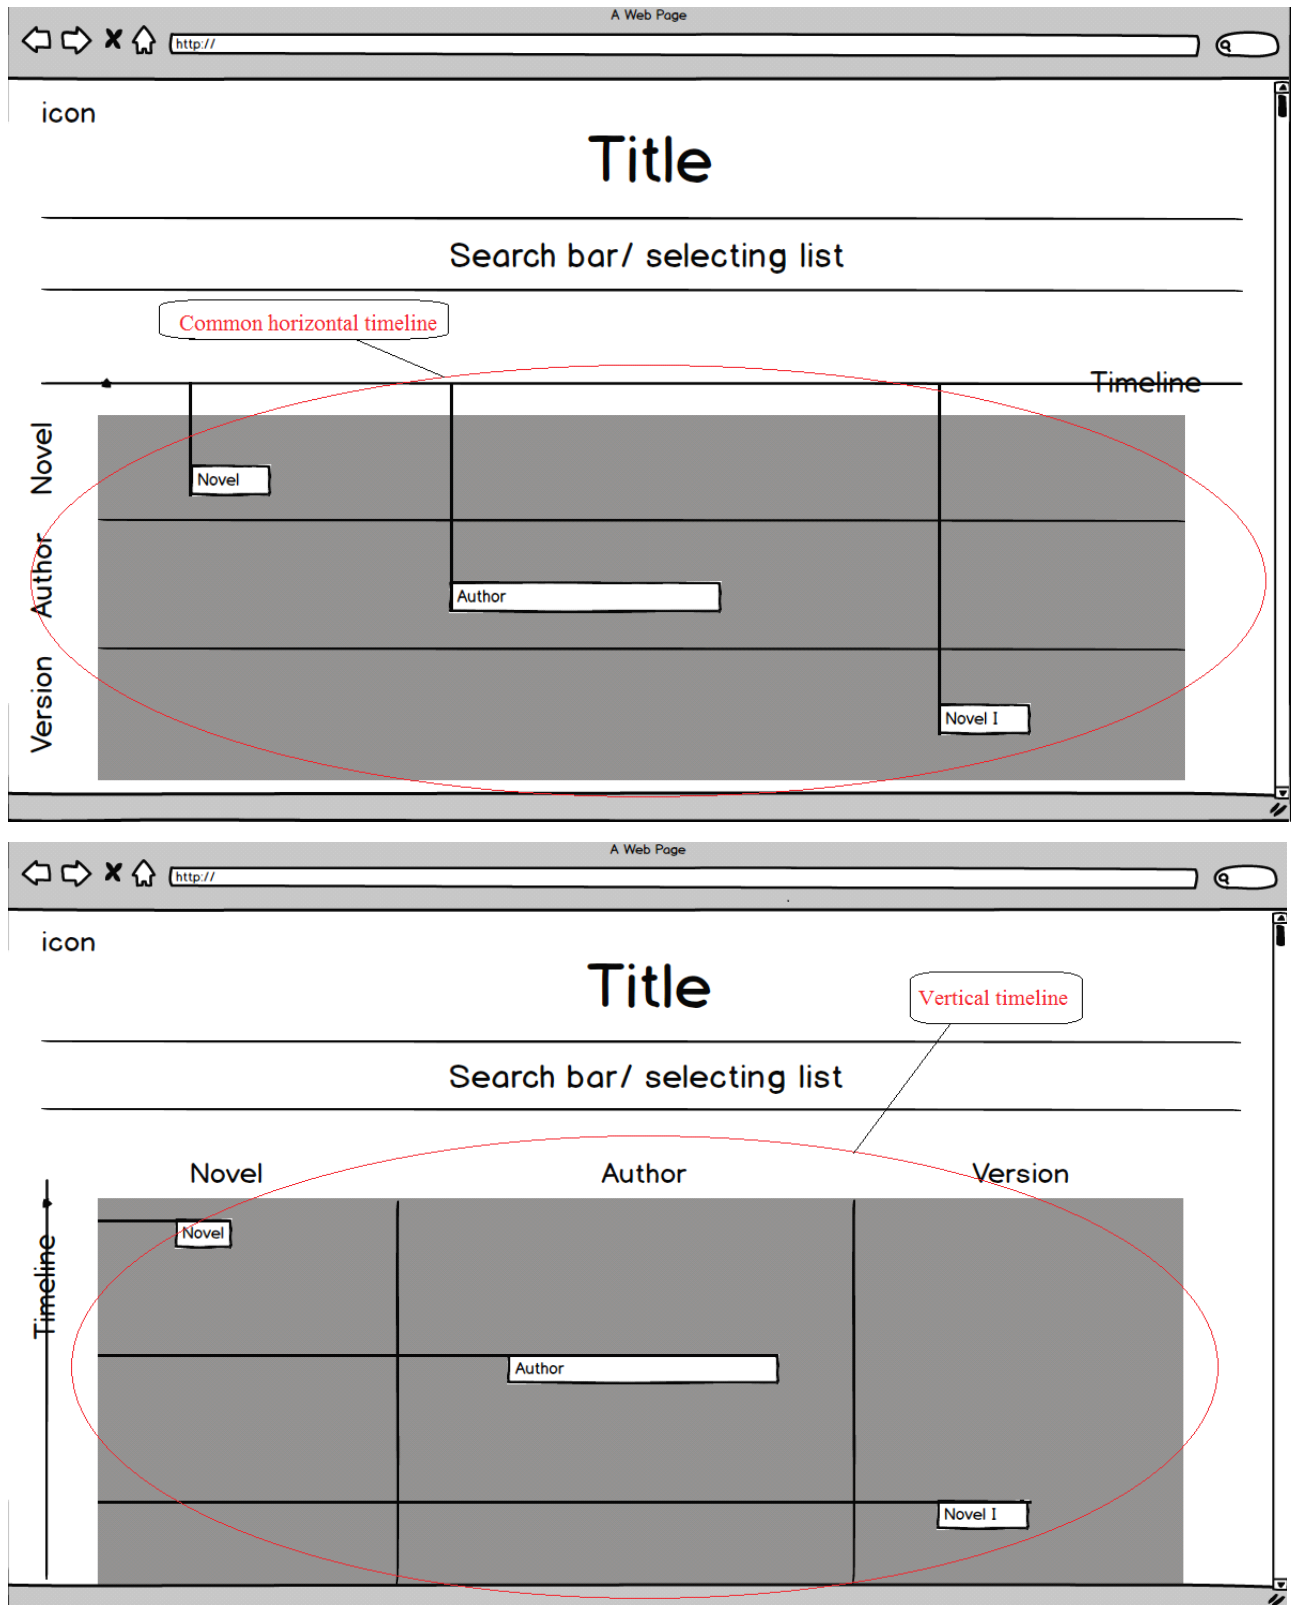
A Web Page

http://

icon

Title

Search bar/ selecting list

Common horizontal timeline

Timeline

Novel

Author

Version

Novel

Author

Novel I

A Web Page

http://

icon

Title

Vertical timeline

Search bar/ selecting list

Novel

Author

Version

Timeline

Novel

Author

Novel I